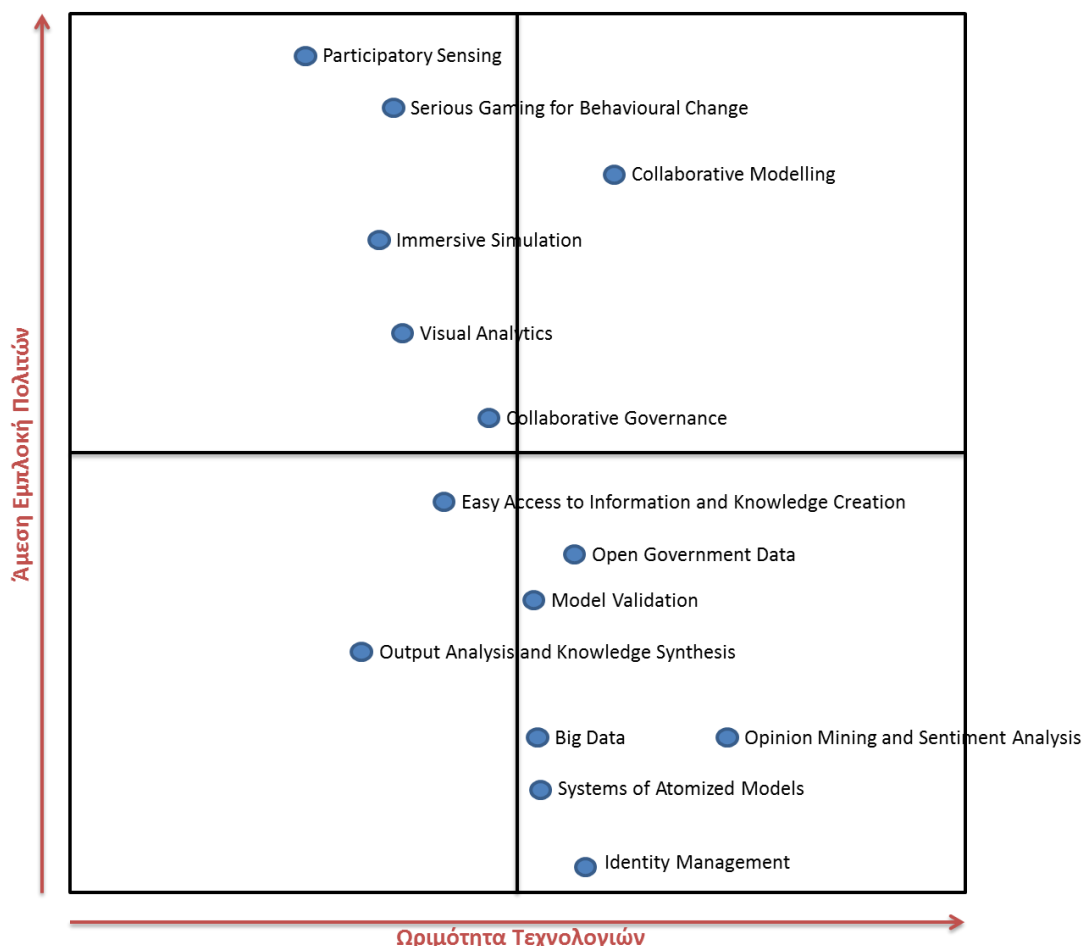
Participatory Sensing

Serious Gaming for Behavioural Change

Collaborative Modelling

Immersive Simulation

Visual Analytics

Collaborative Governance

Easy Access to Information and Knowledge Creation

Open Government Data

Model Validation

Output Analysis and Knowledge Synthesis

Big Data

Opinion Mining and Sentiment Analysis

Systems of Atomized Models

Identity Management

Άμεση Εμπλοκή Πολιτών

Ωριμότητα Τεχνολογιών